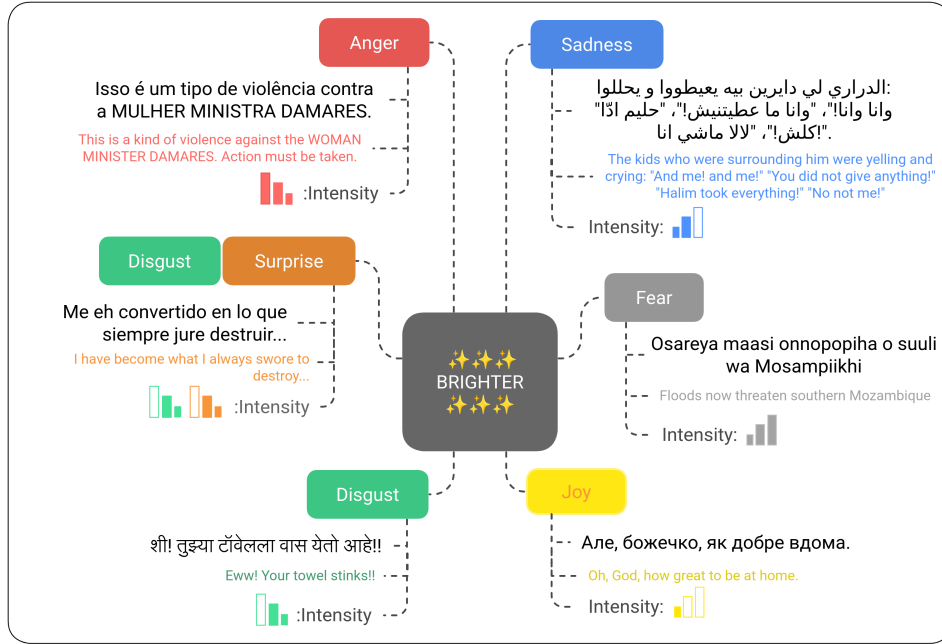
Anger

Isso é um tipo de violência contra a MULHER MINISTRA DAMARES.

This is a kind of violence against the WOMAN MINISTER DAMARES. Action must be taken.

:Intensity

Sadness

الدراري لي دايرين بيه يعيطووا و يحللوا: "وانا وانا!"، "وانا ما عطيتنيش!"، "حليم ادّا "كلش!"، "لالا ماشي انا!".

The kids who were surrounding him were yelling and crying: "And me! and me!" "You did not give anything!" "Halim took everything!" "No not me!"

Intensity:

Disgust

Surprise

Me eh convertido en lo que siempre jure destruir...

I have become what I always swore to destroy...

:Intensity

✨✨✨
BRIGHTER
✨✨✨

Fear

Osareya maasi onnopopiha o suuli wa Mosampiikhi

Floods now threaten southern Mozambique

Intensity:

Disgust

शी! तुझ्या टॉवेलला वास येतो आहे!!

Eww! Your towel stinks!!

:Intensity

Joy

Але, божечко, як добре вдома.

Oh, God, how great to be at home.

Intensity: